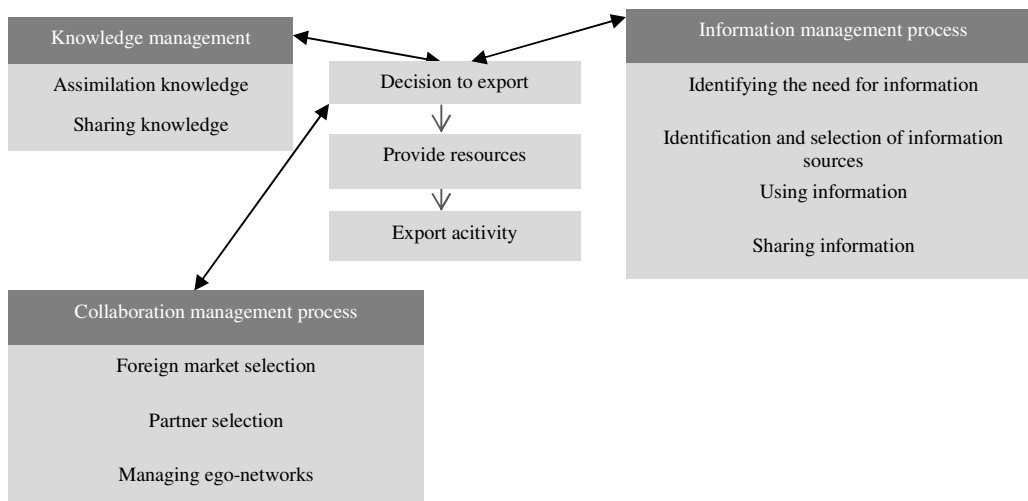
Knowledge management

Assimilation knowledge

Sharing knowledge

Decision to export

Provide resources

Export acitivity

Information management process

Identifying the need for information

Identification and selection of information sources

Using information

Sharing information

Collaboration management process

Foreign market selection

Partner selection

Managing ego-networks